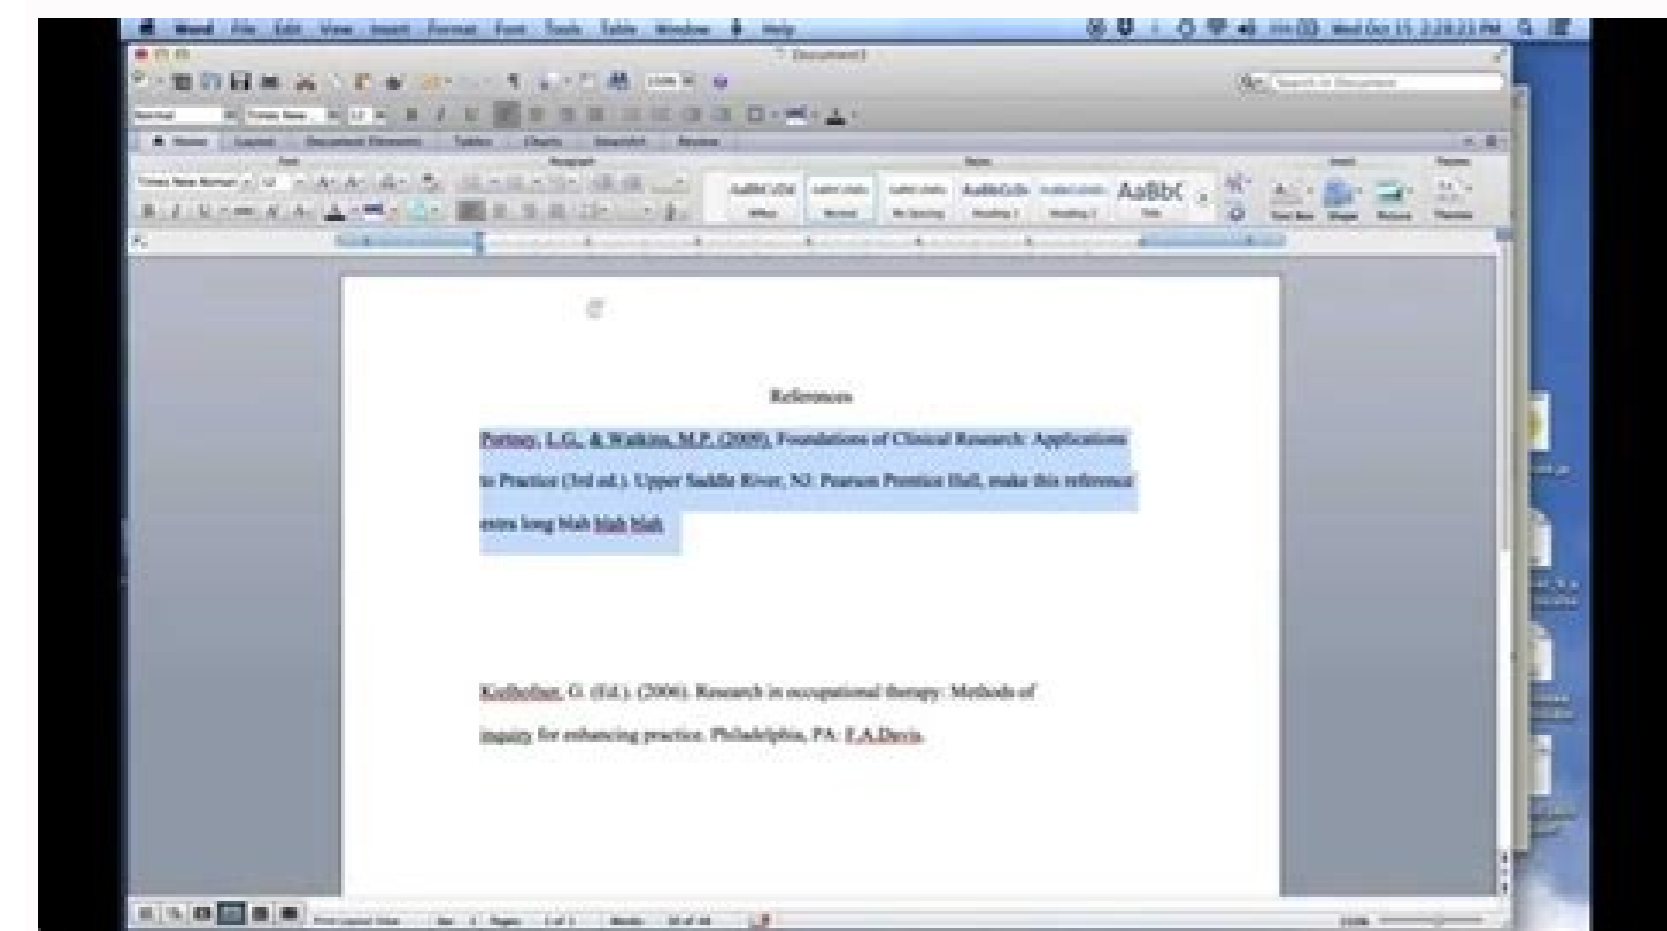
Word File Edit View Insert Format Font Tools Table Window Help

Wed Oct 15 2:28:23 PM

Document1

Search in Document

Home Layout Document Elements Tables Charts SmartArt Review

Font Paragraph Styles Insert Themes

AaBbCcDd AaBbCcDd AaBbCcDd AaBbCcDc AaBbCcDd AaBb(

Normal No Spacing Heading 1 Heading 2 Title

Text Box Shape Picture Themes

References

Portney, L.G., & Watkins, M.P. (2009). Foundations of Clinical Research: Applications to Practice (3rd ed.). Upper Saddle River, NJ: Pearson Prentice Hall, make this reference extra long blah blah blah

Kielhofner, G. (Ed.). (2006). Research in occupational therapy: Methods of inquiry for enhancing practice. Philadelphia, PA: F.A.Davis.

Print Layout View Sec 1 Pages: 1 of 1 Words: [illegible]